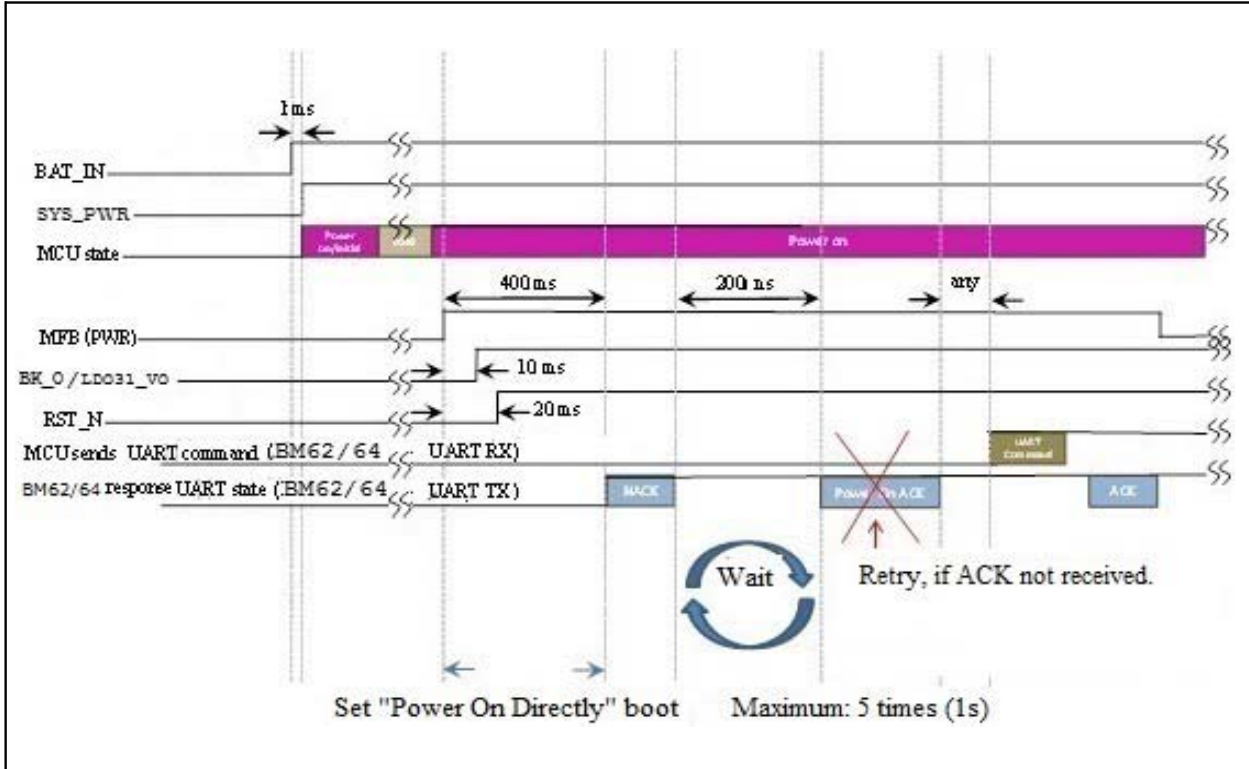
1ms

BAT_IN

SYS_PWR

MCU state

Power on/Initial

wait

Power on

400ms

200ms

any

MFB (PWR)

BK_O/LDO31_VO

10ms

RST_N

20ms

MCU sends UART command (BM62/64

UART RX)

UART Command

BM62/64 response UART state (BM62/64

UART TX)

NACK

Power On ACK

ACK

Wait

Retry, if ACK not received.

Set "Power On Directly" boot

Maximum: 5 times (1s)